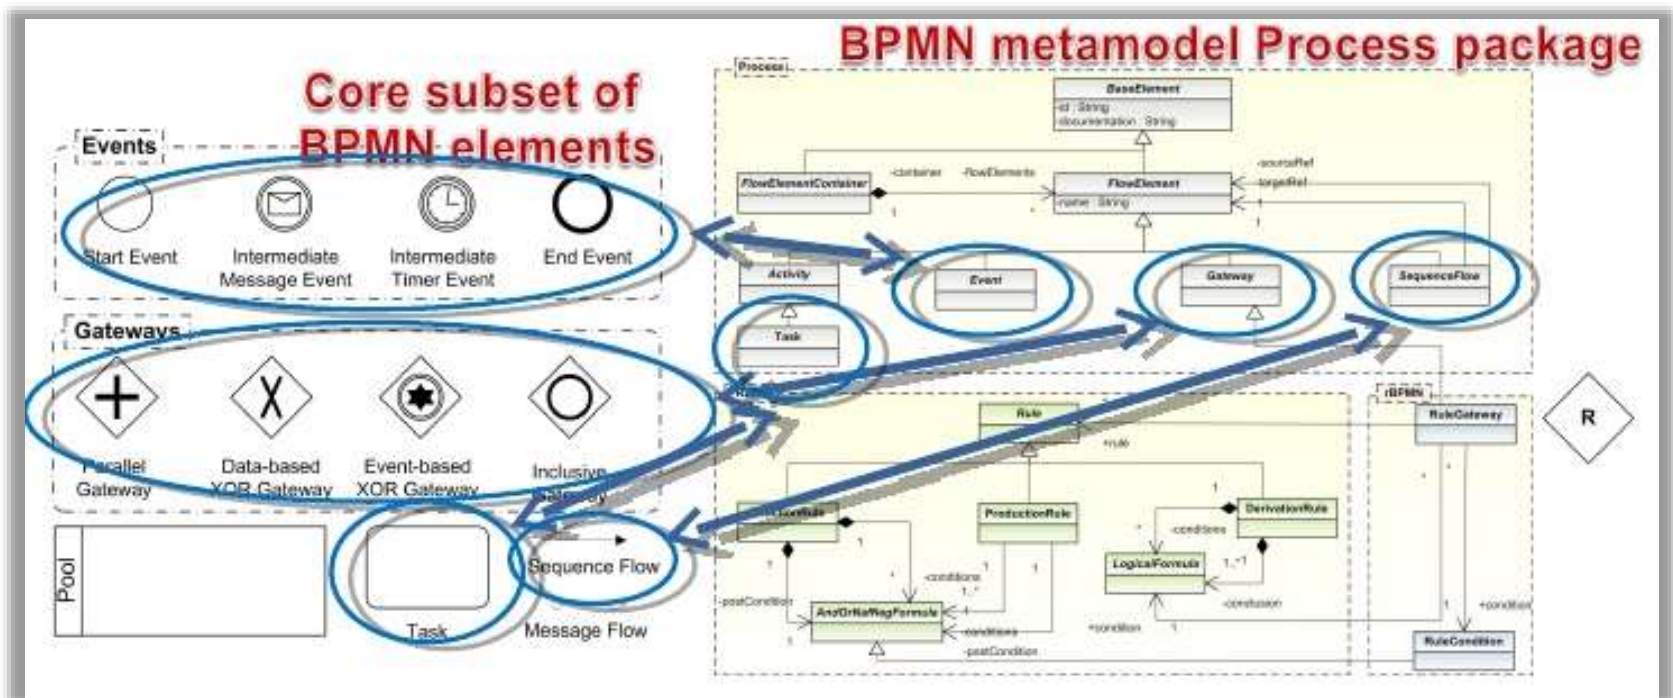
BPMN metamodel Process package

Core subset of BPMN elements

Events

Start Event

Intermediate Message Event

Intermediate Timer Event

End Event

Gateways

Parallel Gateway

Data-based XOR Gateway

Event-based XOR Gateway

Inclusive Gateway

Pool

Task

Sequence Flow

Message Flow

Process

BaseElement
-id : String
-documentation : String

FlowElementContainer

-container

-flowElements

FlowElement
-name : String

-sourceRef

-targetRef

Activity

Event

Gateway

SequenceFlow

Task

Rule

rBPMN

RuleGateway

R

+rule

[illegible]Rule

ProductionRule

DerivationRule

-conditions

LogicalFormula

AndOrNaNegFormula

-postCondition

-conditions

-conclusion

+condition

-postCondition

+condition

RuleCondition